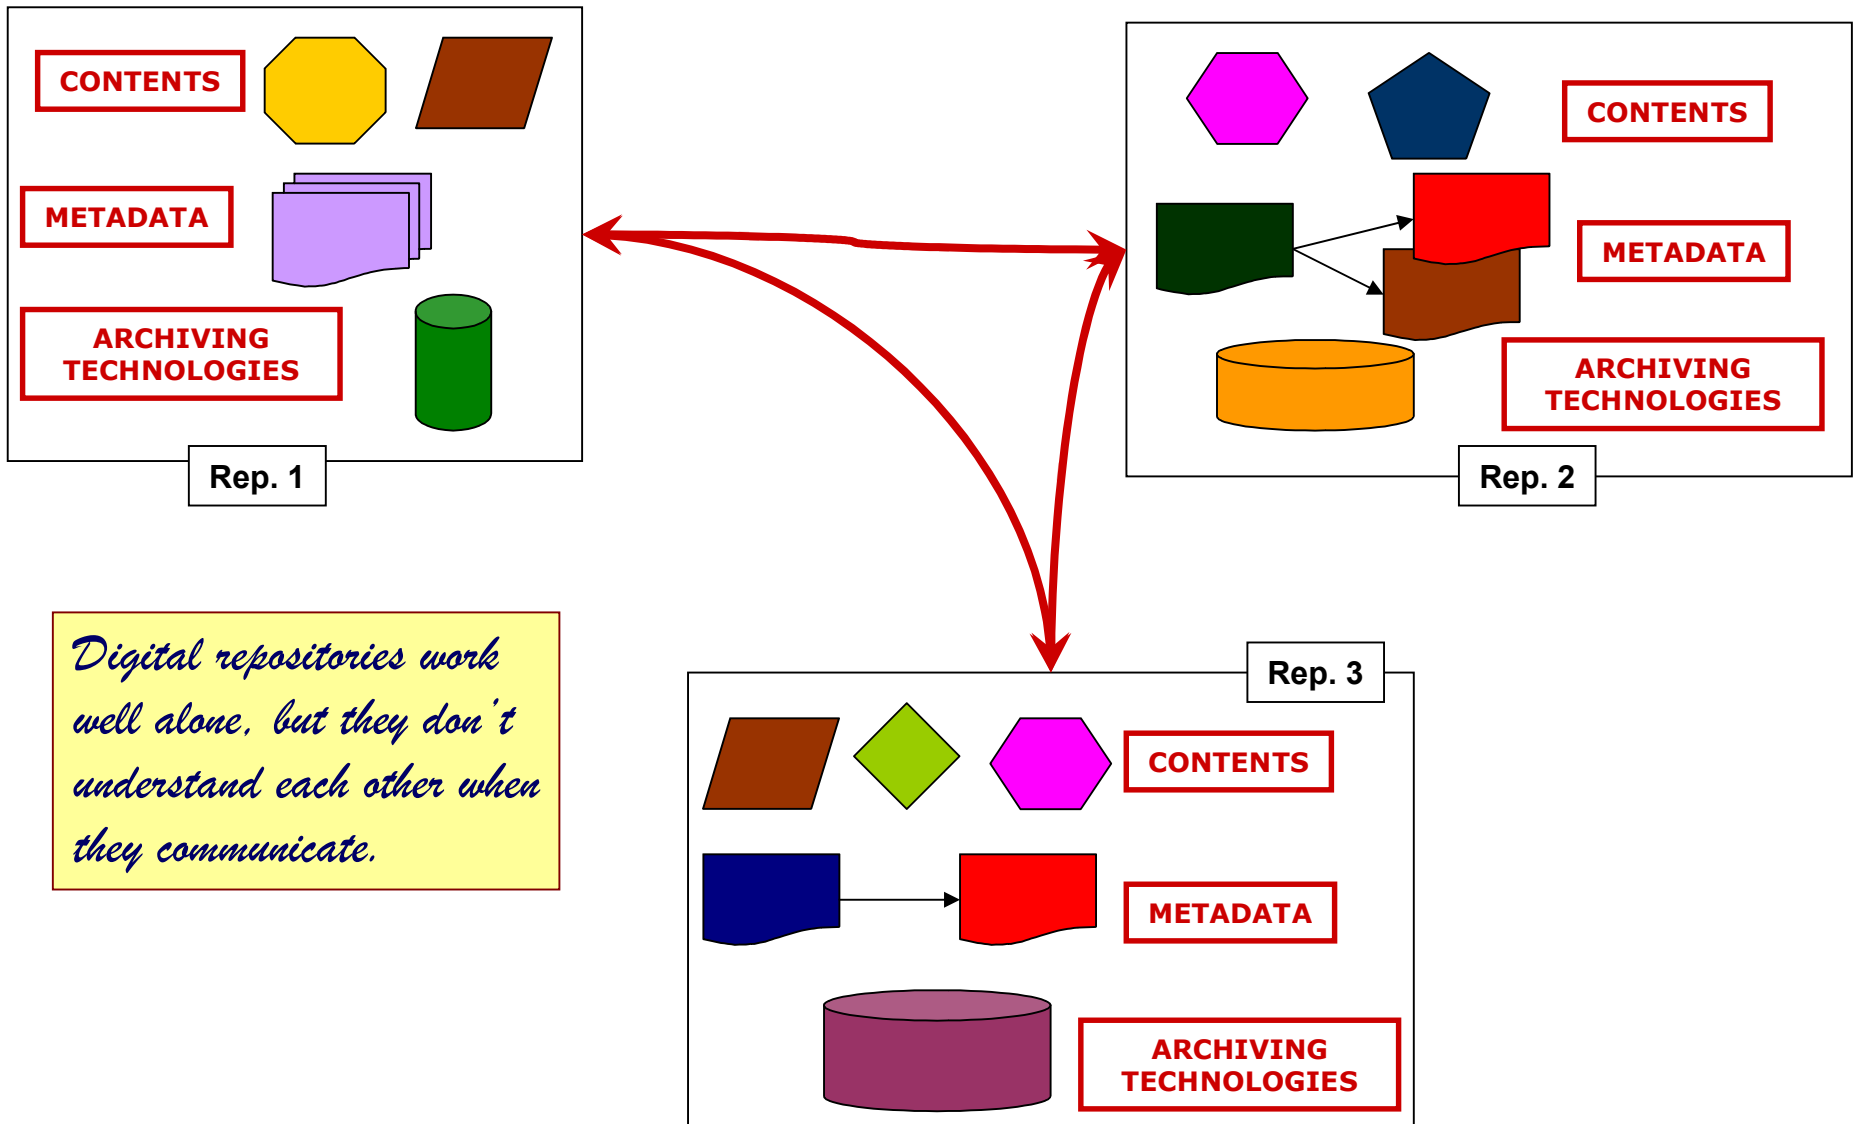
CONTENTS

METADATA

ARCHIVING TECHNOLOGIES

Rep. 1

CONTENTS

METADATA

ARCHIVING TECHNOLOGIES

Rep. 2

Digital repositories work well alone, but they don't understand each other when they communicate.

Rep. 3

CONTENTS

METADATA

ARCHIVING TECHNOLOGIES